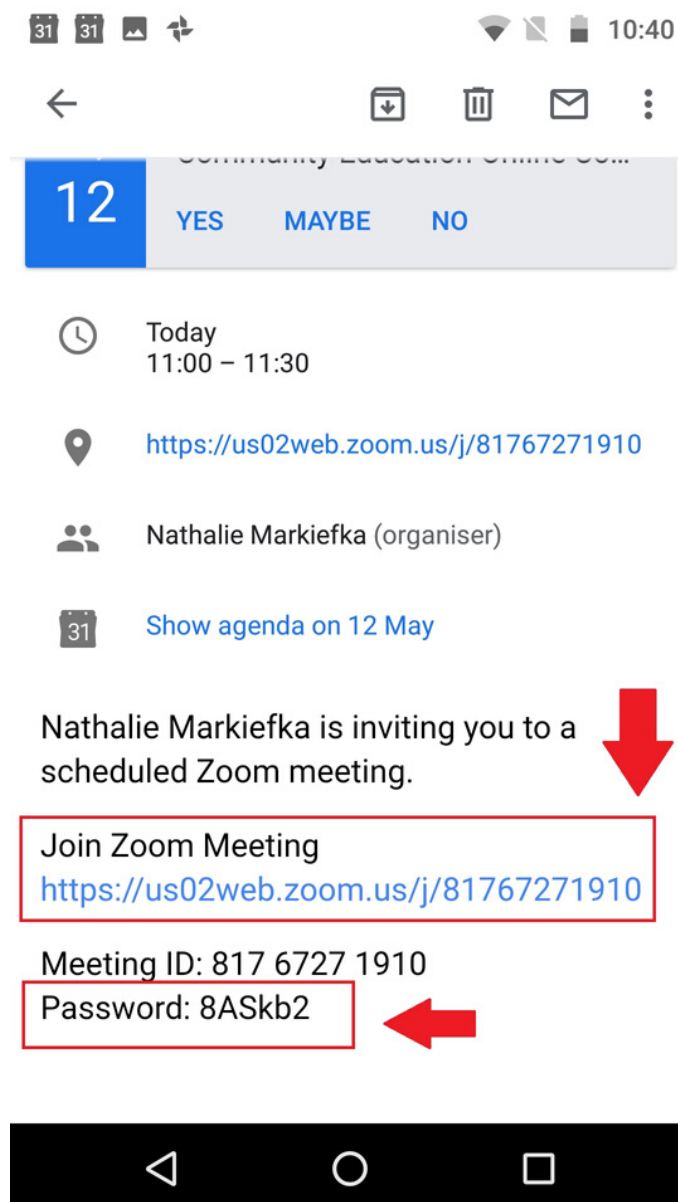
31 31 10:40

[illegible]

12

YES MAYBE NO

Today
11:00 – 11:30

https://us02web.zoom.us/j/81767271910

Nathalie Markiefka (organiser)

31

Show agenda on 12 May

Nathalie Markiefka is inviting you to a scheduled Zoom meeting.

Join Zoom Meeting
https://us02web.zoom.us/j/81767271910

Meeting ID: 817 6727 1910
Password: 8ASkb2